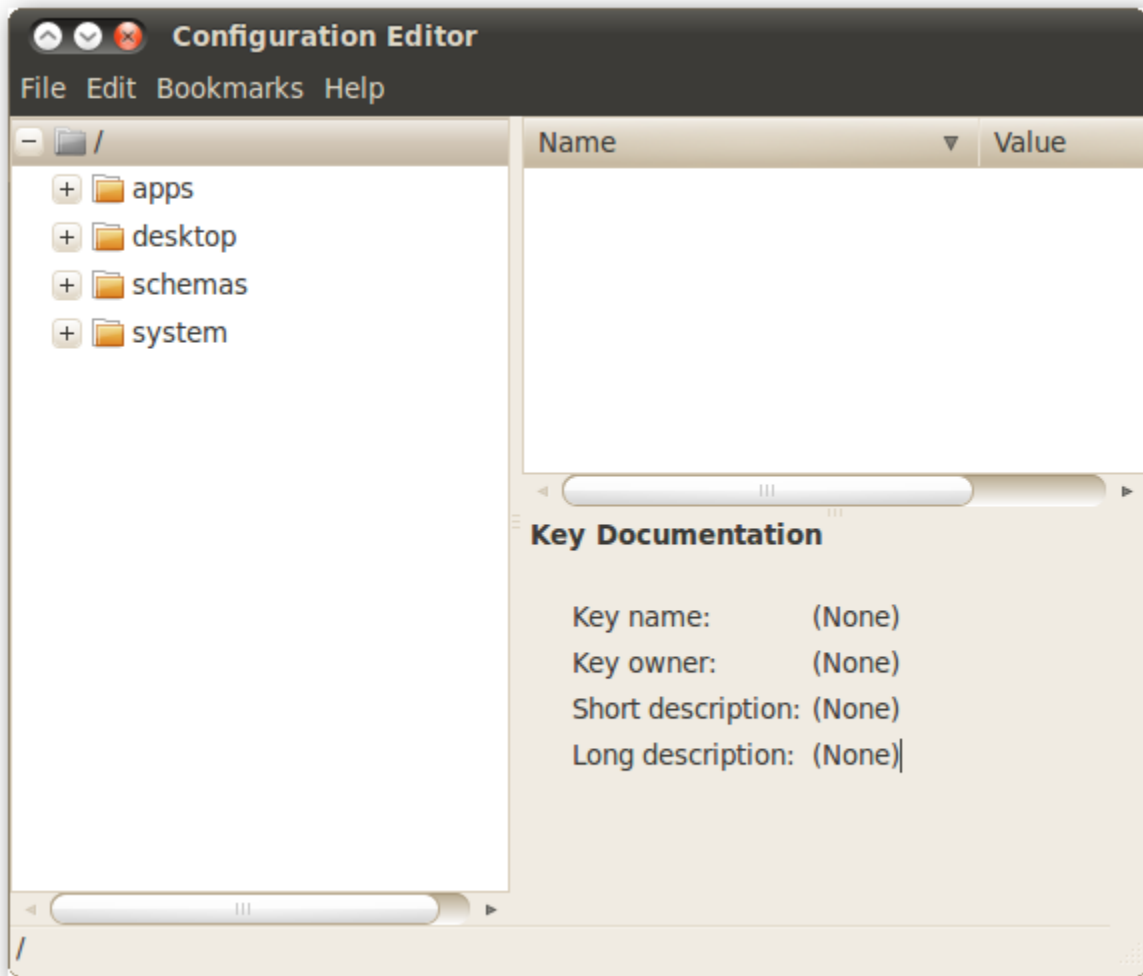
Configuration Editor

File Edit Bookmarks Help

/

apps

desktop

schemas

system

| Name | Value |
|---|---|

Key Documentation

Key name: (None)
Key owner: (None)
Short description: (None)
Long description: (None)

/